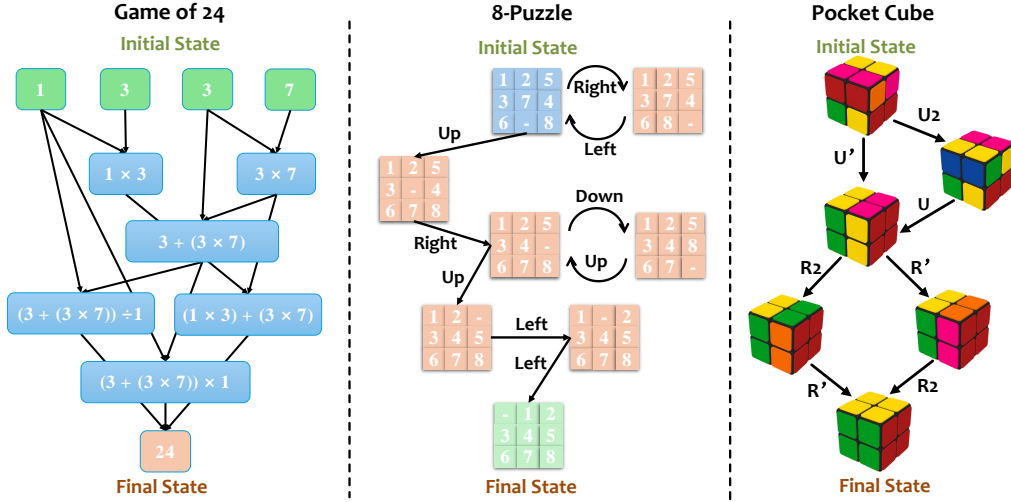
Game of 24

Initial State

1
3
3
7

$1 \times 3$
$3 \times 7$
$3 + (3 \times 7)$
$(3 + (3 \times 7)) \div 1$
$(1 \times 3) + (3 \times 7)$
$(3 + (3 \times 7)) \times 1$
24

Final State

8-Puzzle

Initial State

| 1 | 2 | 5 |
|---|---|---|
| 3 | 7 | 4 |
| 6 | - | 8 |

Right
Left

| 1 | 2 | 5 |
|---|---|---|
| 3 | 7 | 4 |
| 6 | 8 | - |

Up

| 1 | 2 | 5 |
|---|---|---|
| 3 | - | 4 |
| 6 | 7 | 8 |

Right

| 1 | 2 | 5 |
|---|---|---|
| 3 | 4 | - |
| 6 | 7 | 8 |

Down
Up

| 1 | 2 | 5 |
|---|---|---|
| 3 | 4 | 8 |
| 6 | 7 | - |

Up

| 1 | 2 | - |
|---|---|---|
| 3 | 4 | 5 |
| 6 | 7 | 8 |

Left

| 1 | - | 2 |
|---|---|---|
| 3 | 4 | 5 |
| 6 | 7 | 8 |

Left

| - | 1 | 2 |
|---|---|---|
| 3 | 4 | 5 |
| 6 | 7 | 8 |

Final State

Pocket Cube

Initial State

U2
U'
U
R2
R'
R'
R2

Final State